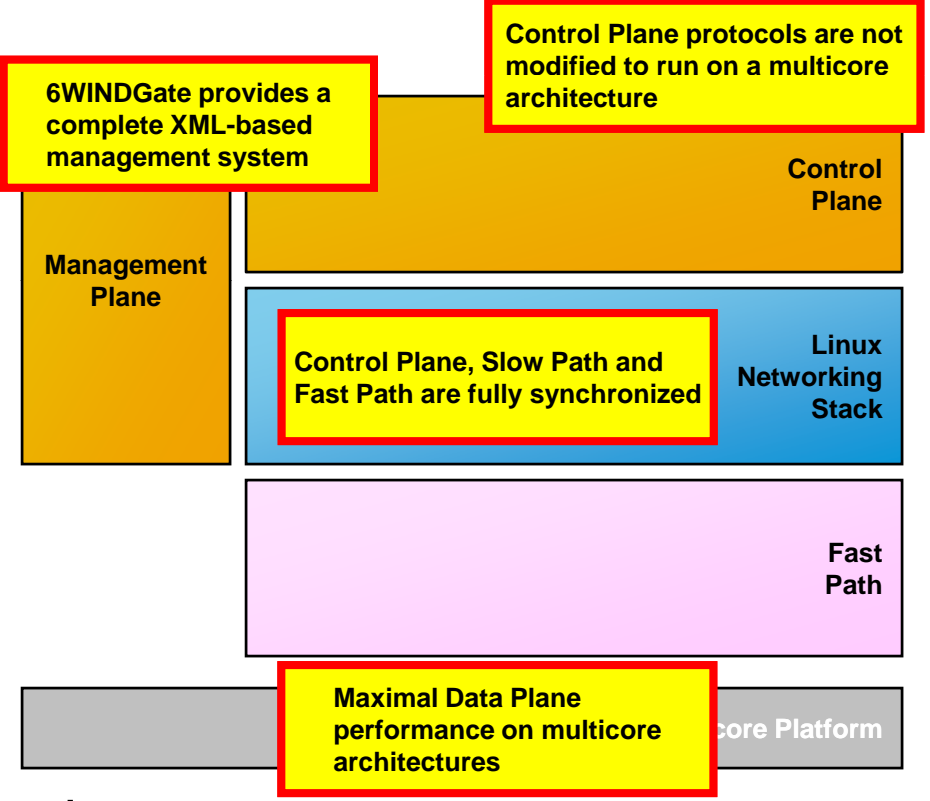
Control Plane protocols are not modified to run on a multicore architecture

6WINDGate provides a complete XML-based management system

Control Plane

Management Plane

Control Plane, Slow Path and Fast Path are fully synchronized

Linux Networking Stack

Fast Path

Maximal Data Plane performance on multicore architectures

core Platform